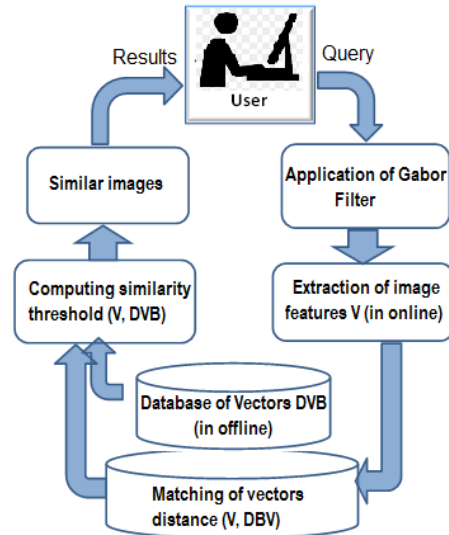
Results

User

Query

Similar images

Application of Gabor Filter

Computing similarity threshold (V, DVB)

Extraction of image features V (in online)

Database of Vectors DVB (in offline)

Matching of vectors distance (V, DBV)